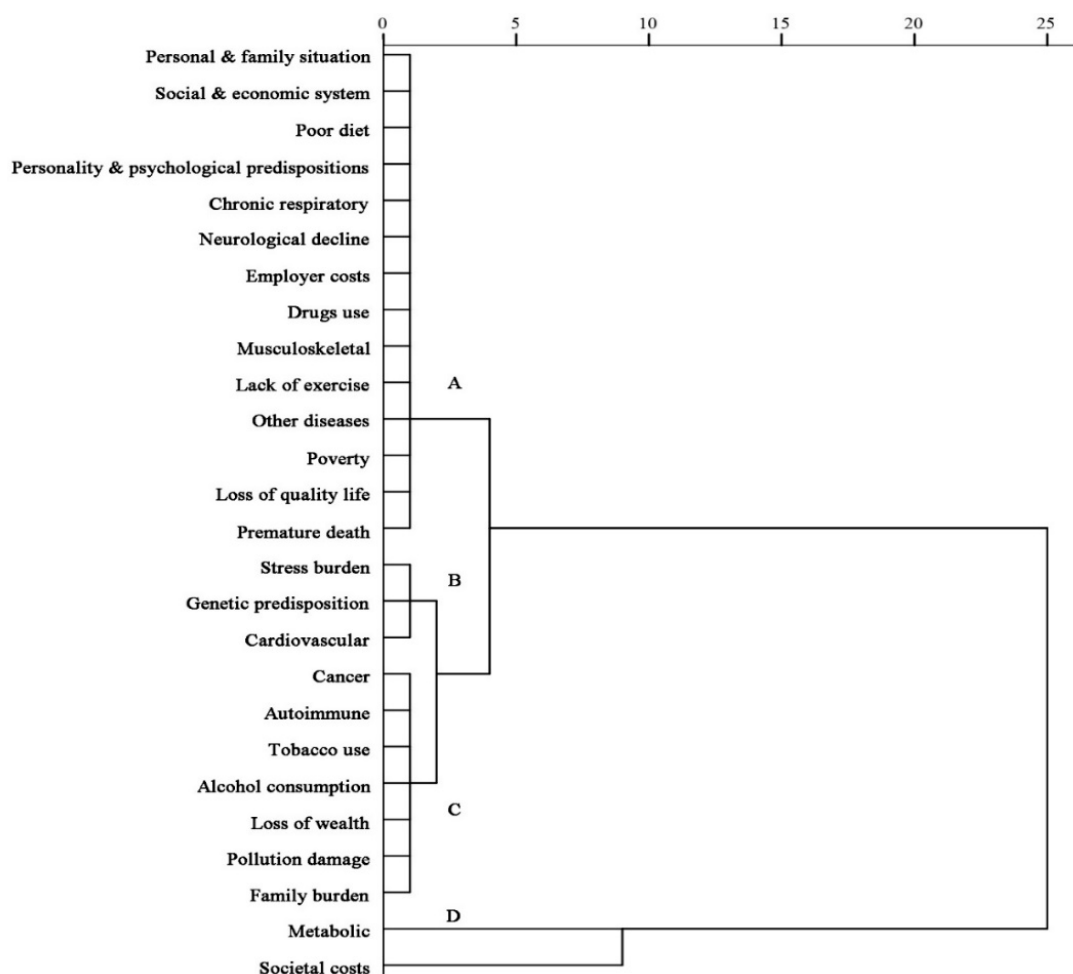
0 5 10 15 20 25

Personal & family situation
Social & economic system
Poor diet
Personality & psychological predispositions
Chronic respiratory
Neurological decline
Employer costs
Drugs use
Musculoskeletal
Lack of exercise
Other diseases
Poverty
Loss of quality life
Premature death
Stress burden
Genetic predisposition
Cardiovascular
Cancer
Autoimmune
Tobacco use
Alcohol consumption
Loss of wealth
Pollution damage
Family burden
Metabolic
Societal costs

A
B
C
D